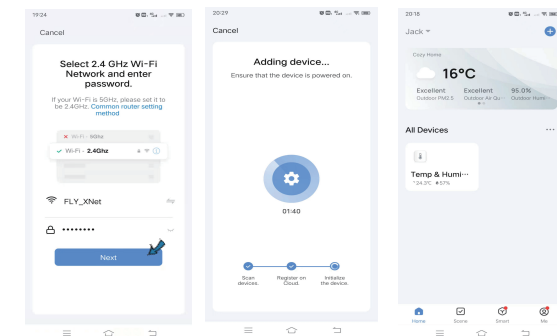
19:24

Cancel

Select 2.4 GHz Wi-Fi Network and enter password.

If your Wi-Fi is 5GHz, please set it to be 2.4GHz. Common router setting method

Wi-Fi - 5Ghz

Wi-Fi - 2.4Ghz

FLY_XNet

••••••••

Next

20:29

Cancel

Adding device...

Ensure that the device is powered on.

01:40

Scan devices.

Register on Cloud.

Initialize the device.

20:18

Jack

Cozy Home

16°C

Excellent
Outdoor PM2.5

Excellent
Outdoor Air Qu...

95.0%
Outdoor Humi...

All Devices

Temp & Humi...
24.3°C 57%

Home

Scene

Smart

Me